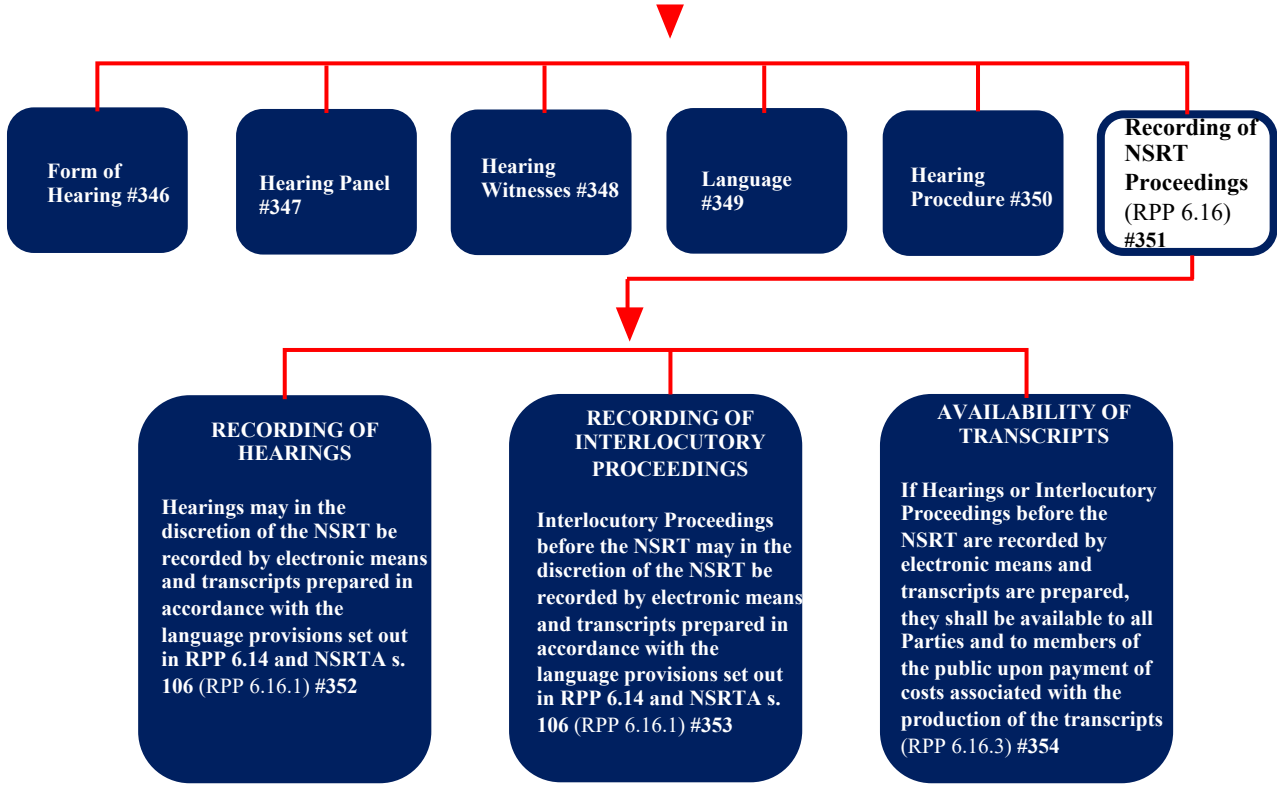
Form of Hearing #346

Hearing Panel #347

Hearing Witnesses #348

Language #349

Hearing Procedure #350

Recording of NSRT Proceedings (RPP 6.16) #351

RECORDING OF HEARINGS

Hearings may in the discretion of the NSRT be recorded by electronic means and transcripts prepared in accordance with the language provisions set out in RPP 6.14 and NSRTA s. 106 (RPP 6.16.1) #352

RECORDING OF INTERLOCUTORY PROCEEDINGS

Interlocutory Proceedings before the NSRT may in the discretion of the NSRT be recorded by electronic means and transcripts prepared in accordance with the language provisions set out in RPP 6.14 and NSRTA s. 106 (RPP 6.16.1) #353

AVAILABILITY OF TRANSCRIPTS

If Hearings or Interlocutory Proceedings before the NSRT are recorded by electronic means and transcripts are prepared, they shall be available to all Parties and to members of the public upon payment of costs associated with the production of the transcripts (RPP 6.16.3) #354